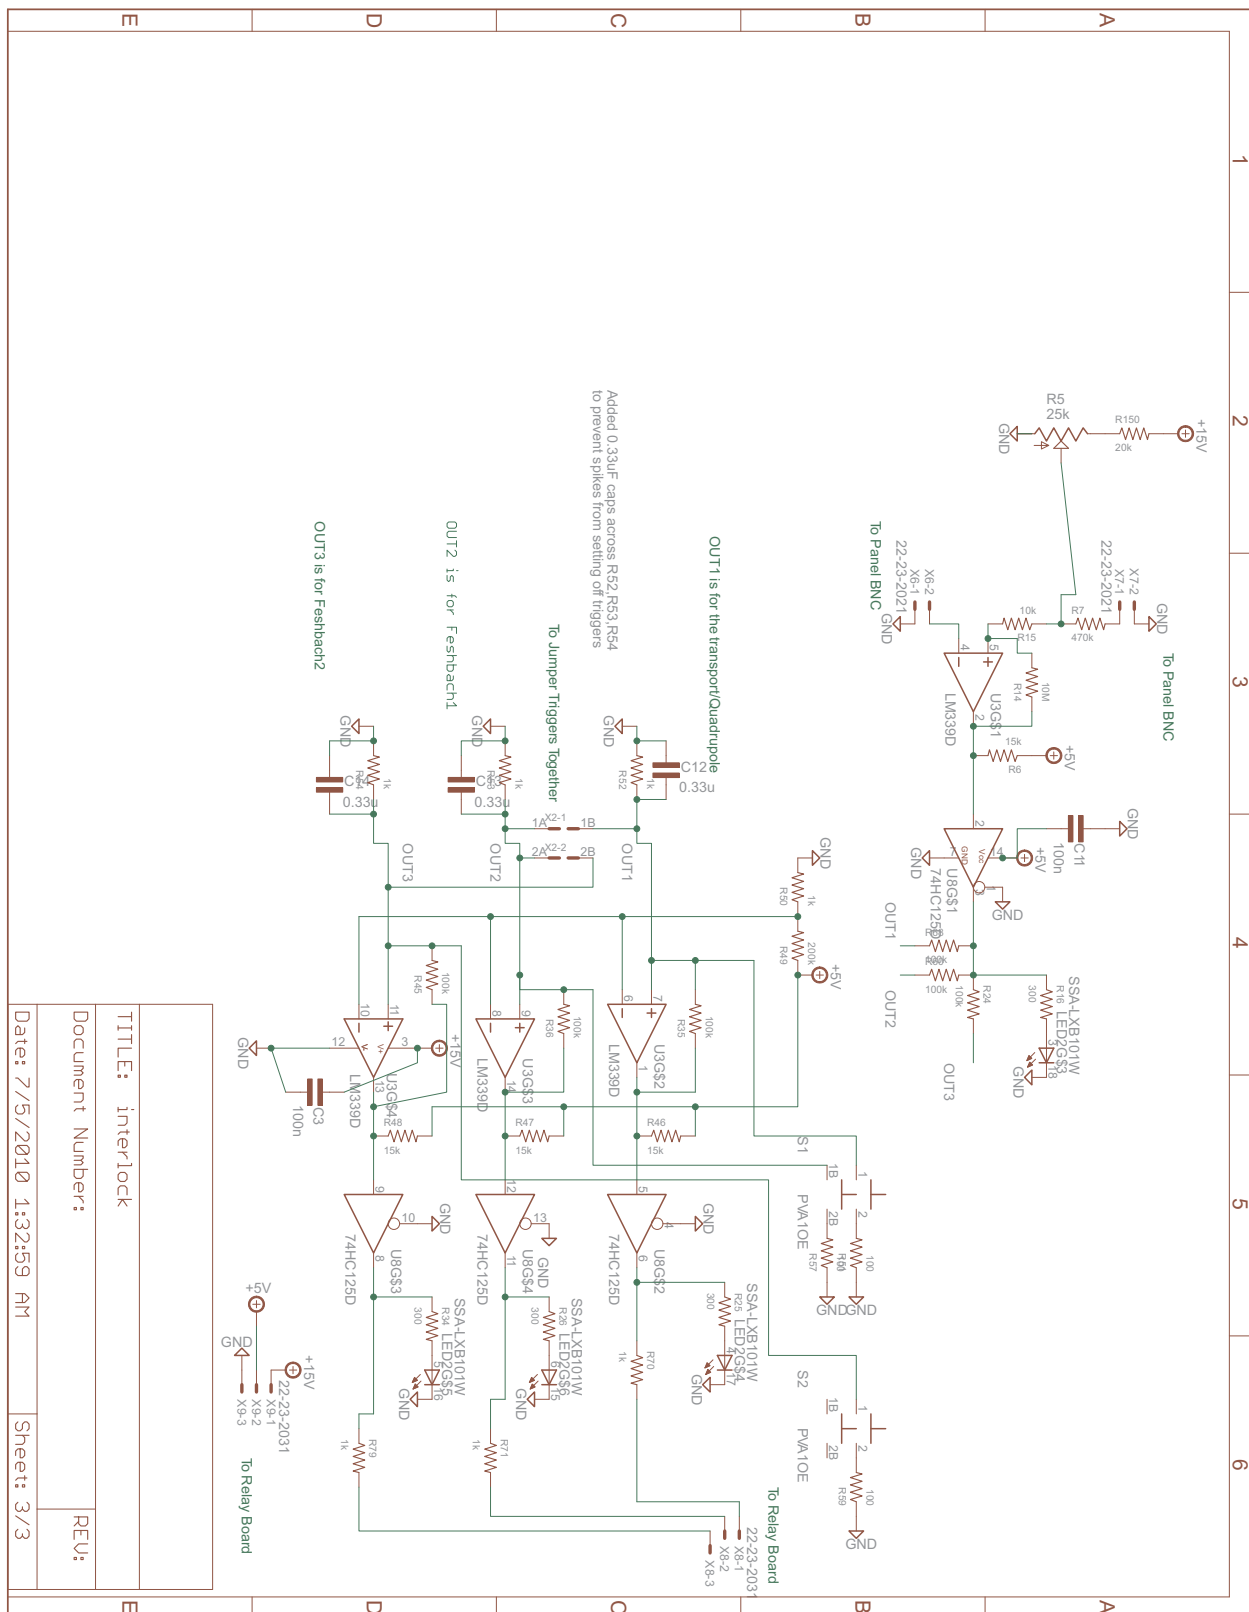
E D C B A

1 2 3 4 5 6

+15V
R150
20k
R5
25k
GND

GND
X7-2
X7-1
22-23-2021
R7
470k
To Panel BNC

To Panel BNC
22-23-2021
X6-1
X6-2
GND
10k
R15
R14
10M
5
4
2
LM339D
U3G$1
15k
R6
+5V

OUT1 is for the transport/Quadrupole

Added 0.33uF caps across R52,R53,R54
to prevent spikes from setting off triggers

To Jumper Triggers Together

OUT2 is for Feshbach1

OUT3 is for Feshbach2

GND
C12
0.33u
R52
1k
GND
C53
R53
1k
0.33u
GND
C54
R54
1k
0.33u

1A X2-1 1B
2A X2-2 2B
OUT1
OUT2
OUT3

GND
C11
100n
+5V
GND
U8G$1
74HC125D
GND

GND
R50
1k
R49
200k
+5V

OUT1
R8
100k
R9
100k
R24
100k
OUT2
OUT3
SSA-LXB101W
R16
300
LED2G$3
GND

R45
100k
R36
100k
R35
100k
LM339D
U3G$4
LM339D
U3G$3
LM339D
U3G$2
+15V
GND
C3
100n
R48
15k
R47
15k
R46
15k

S1
1B
2B
PVA1OE
R58
R57
100
GNDGND

74HC125D
U8G$3
GND
74HC125D
U8G$4
GND
74HC125D
U8G$2
GND

SSA-LXB101W
R34
300
LED2G$5
GND
SSA-LXB101W
R26
300
LED2G$6
GND
SSA-LXB101W
R25
300
LED2G$4
GND

R70
1k
R71
1k
R79
1k

S2
1B
2B
PVA1OE
R59
100
GND

+5V
GND
+15V
22-23-2031
X9-1
X9-2
X9-3
To Relay Board

To Relay Board
22-23-2031
X8-1
X8-2
X8-3

TITLE: interlock
Document Number:
REV:
Date: 7/5/2010 1:32:59 AM
Sheet: 3/3